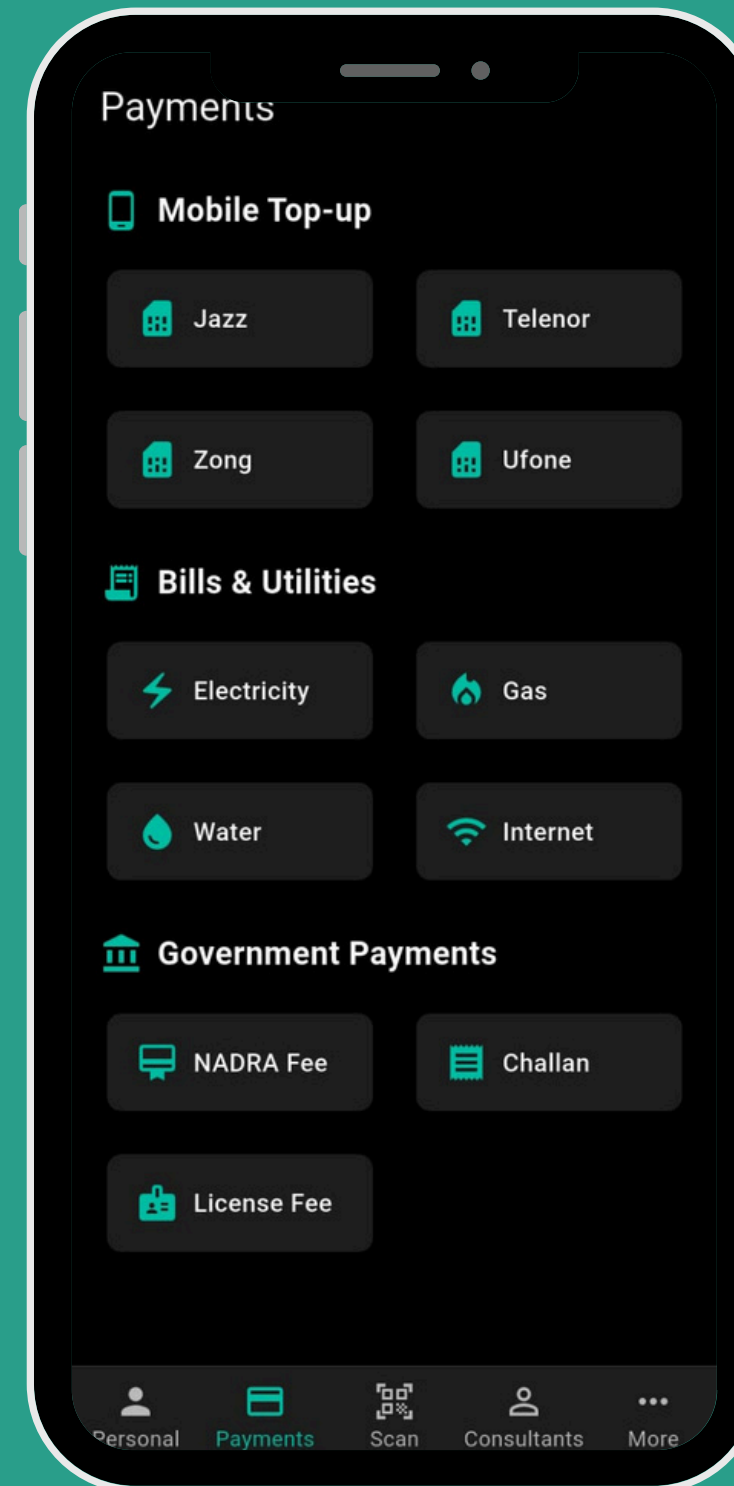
Payments

Mobile Top-up

Jazz

Telenor

Zong

Ufone

Bills & Utilities

Electricity

Gas

Water

Internet

Government Payments

NADRA Fee

Challan

License Fee

Personal Payments Scan Consultants More